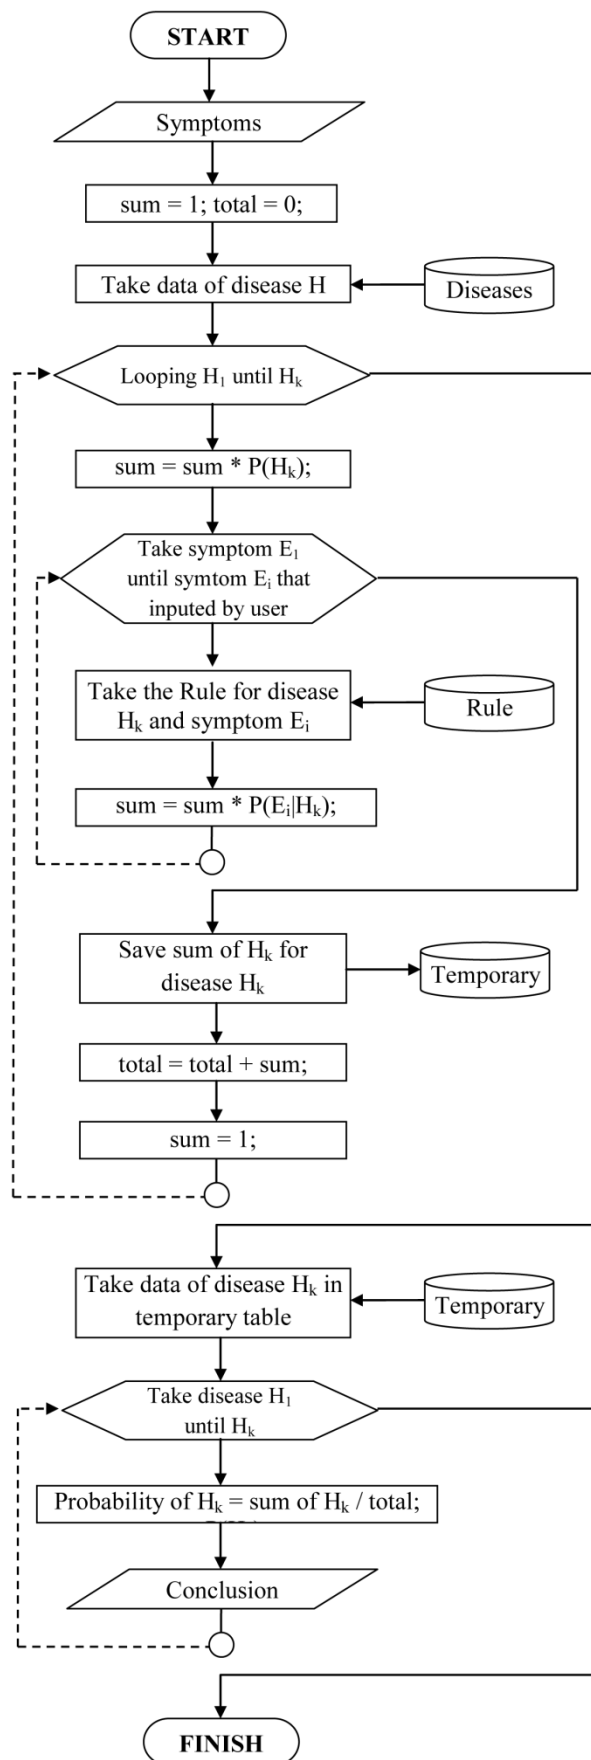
START

Symptoms

sum = 1; total = 0;

Take data of disease H

Diseases

Looping $H_1$ until $H_k$

sum = sum * $P(H_k)$;

Take symptom $E_1$ until symtom $E_i$ that inputed by user

Take the Rule for disease $H_k$ and symptom $E_i$

Rule

sum = sum * $P(E_i|H_k)$;

Save sum of $H_k$ for disease $H_k$

Temporary

total = total + sum;

sum = 1;

Take data of disease $H_k$ in temporary table

Temporary

Take disease $H_1$ until $H_k$

Probability of $H_k$ = sum of $H_k$ / total;

Conclusion

FINISH